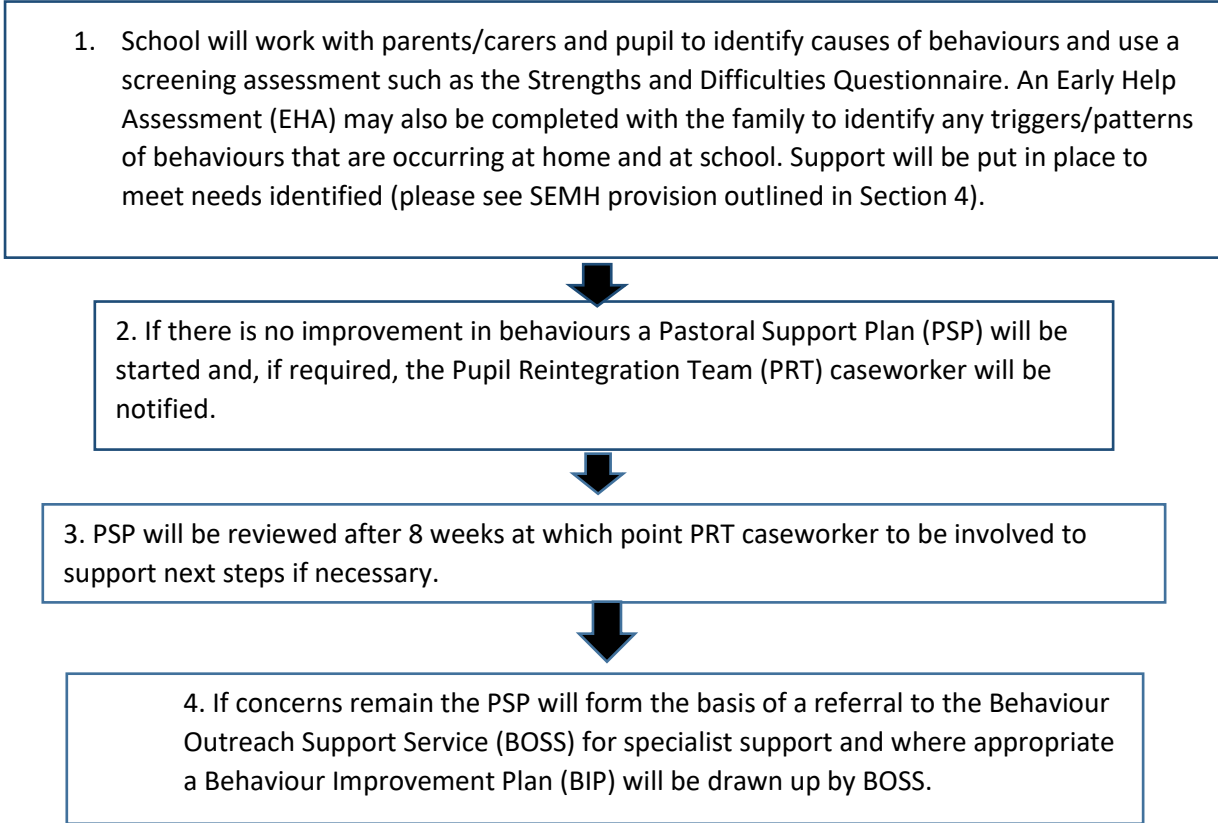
1. School will work with parents/carers and pupil to identify causes of behaviours and use a screening assessment such as the Strengths and Difficulties Questionnaire. An Early Help Assessment (EHA) may also be completed with the family to identify any triggers/patterns of behaviours that are occurring at home and at school. Support will be put in place to meet needs identified (please see SEMH provision outlined in Section 4).

2. If there is no improvement in behaviours a Pastoral Support Plan (PSP) will be started and, if required, the Pupil Reintegration Team (PRT) caseworker will be notified.

3. PSP will be reviewed after 8 weeks at which point PRT caseworker to be involved to support next steps if necessary.

4. If concerns remain the PSP will form the basis of a referral to the Behaviour Outreach Support Service (BOSS) for specialist support and where appropriate a Behaviour Improvement Plan (BIP) will be drawn up by BOSS.